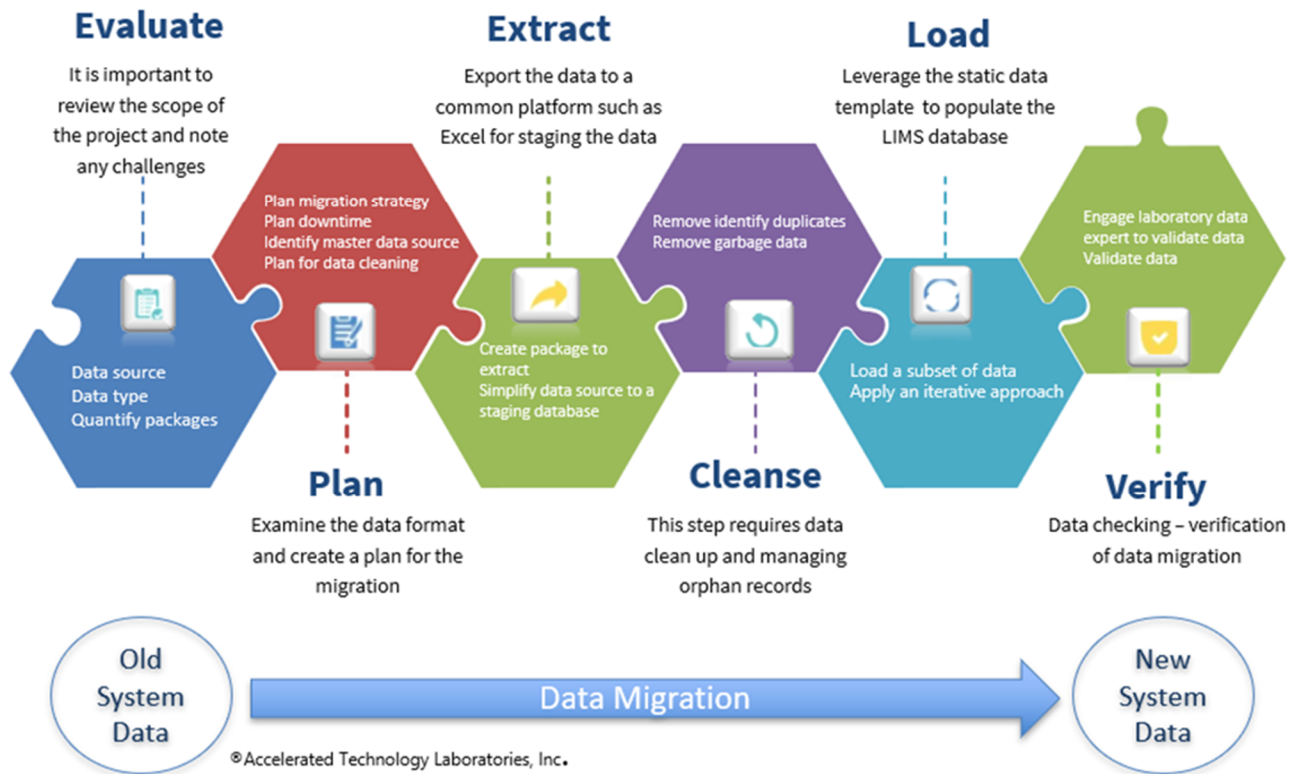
Evaluate
It is important to review the scope of the project and note any challenges

Data source
Data type
Quantify packages

Plan migration strategy
Plan downtime
Identify master data source
Plan for data cleaning

Plan
Examine the data format and create a plan for the migration

Extract
Export the data to a common platform such as Excel for staging the data

Create package to extract
Simplify data source to a staging database

Remove identify duplicates
Remove garbage data

Cleanse
This step requires data clean up and managing orphan records

Load
Leverage the static data template to populate the LIMS database

Load a subset of data
Apply an iterative approach

Engage laboratory data expert to validate data
Validate data

Verify
Data checking – verification of data migration

Old System Data

Data Migration

New System Data

®Accelerated Technology Laboratories, Inc.